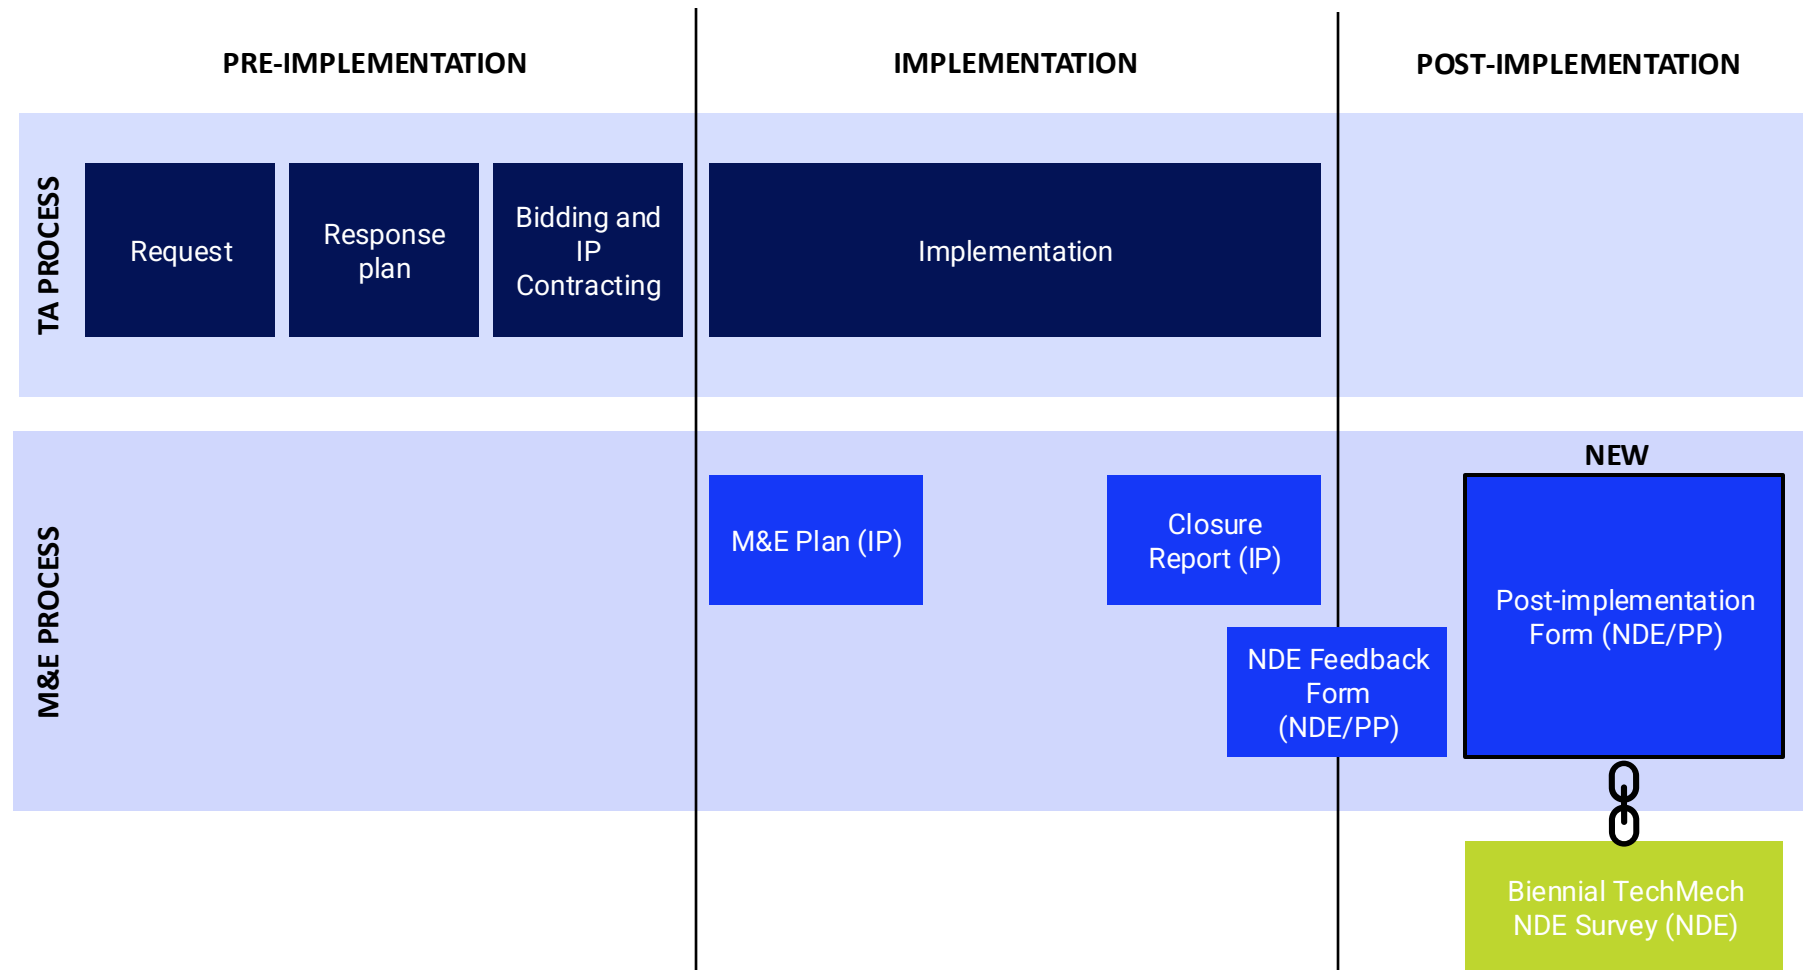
PRE-IMPLEMENTATION

IMPLEMENTATION

POST-IMPLEMENTATION

TA PROCESS

Request

Response plan

Bidding and IP Contracting

Implementation

M&E PROCESS

M&E Plan (IP)

Closure Report (IP)

NDE Feedback Form (NDE/PP)

NEW

Post-implementation Form (NDE/PP)

Biennial TechMech NDE Survey (NDE)